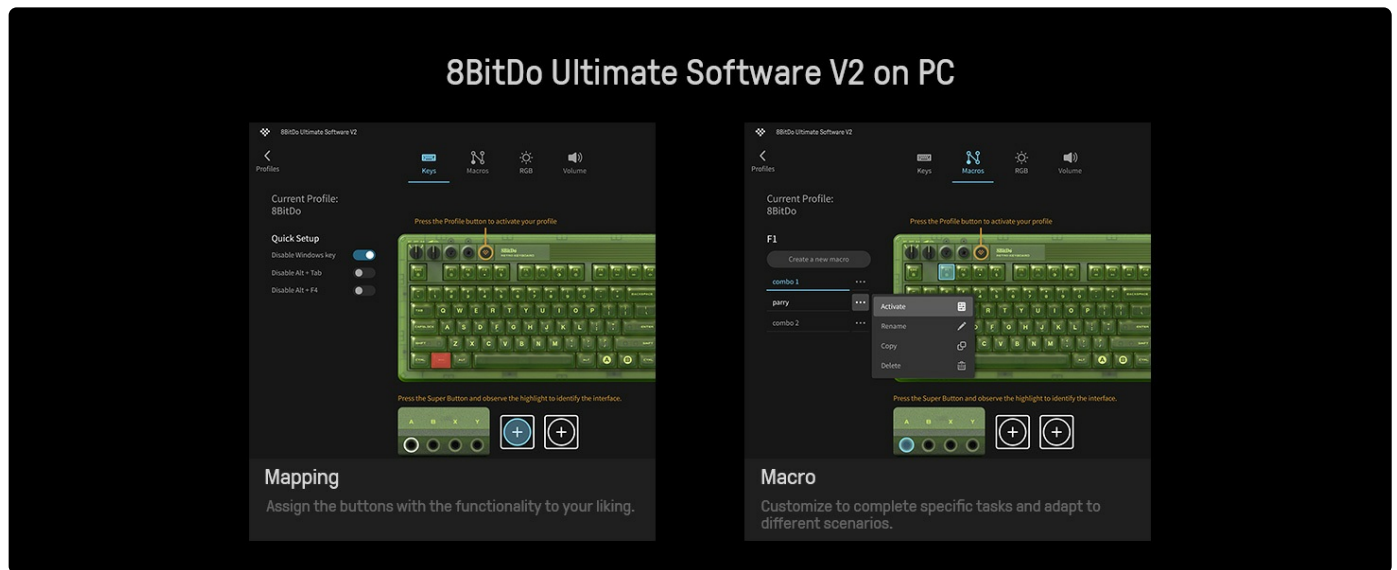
8BitDo Ultimate Software V2 on PC

8BitDo Ultimate Software V2

Profiles

Keys Macros RGB Volume

Current Profile:
8BitDo

Quick Setup
Disable Windows key
Disable Alt + Tab
Disable Alt + F4

Press the Profile button to activate your profile

Q W E R T Y U I O P
A S D F G H J K L
Z X C V B N M

Press the Super Button and observe the highlight to identify the interface.

A B X Y

Mapping
Assign the buttons with the functionality to your liking.

8BitDo Ultimate Software V2

Profiles

Keys Macros RGB Volume

Current Profile:
8BitDo

F1

Create a new macro

combo 1
parry
combo 2

Activate
Rename
Copy
Delete

Press the Profile button to activate your profile

Press the Super Button and observe the highlight to identify the interface.

Macro
Customize to complete specific tasks and adapt to different scenarios.